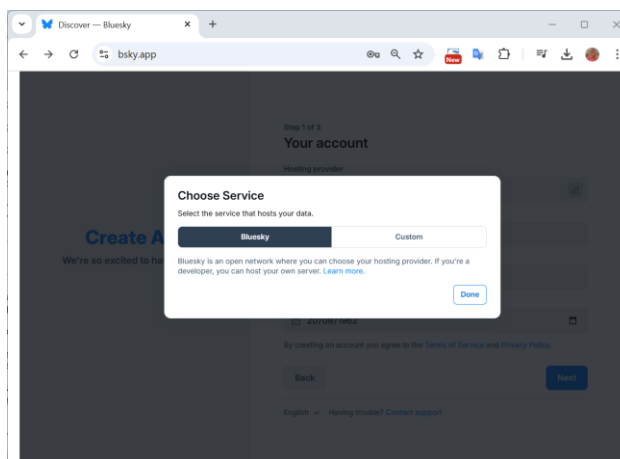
Discover — Bluesky

bsky.app

New

Step 1 of 3

Your account

Hosting provider

Create A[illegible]

We're so excited to ha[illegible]

Choose Service

Select the service that hosts your data.

Bluesky

Custom

Bluesky is an open network where you can choose your hosting provider. If you're a developer, you can host your own server. Learn more.

Done

20/09/1982

By creating an account you agree to the Terms of Service and Privacy Policy.

Back

Next

English

Having trouble? Contact support